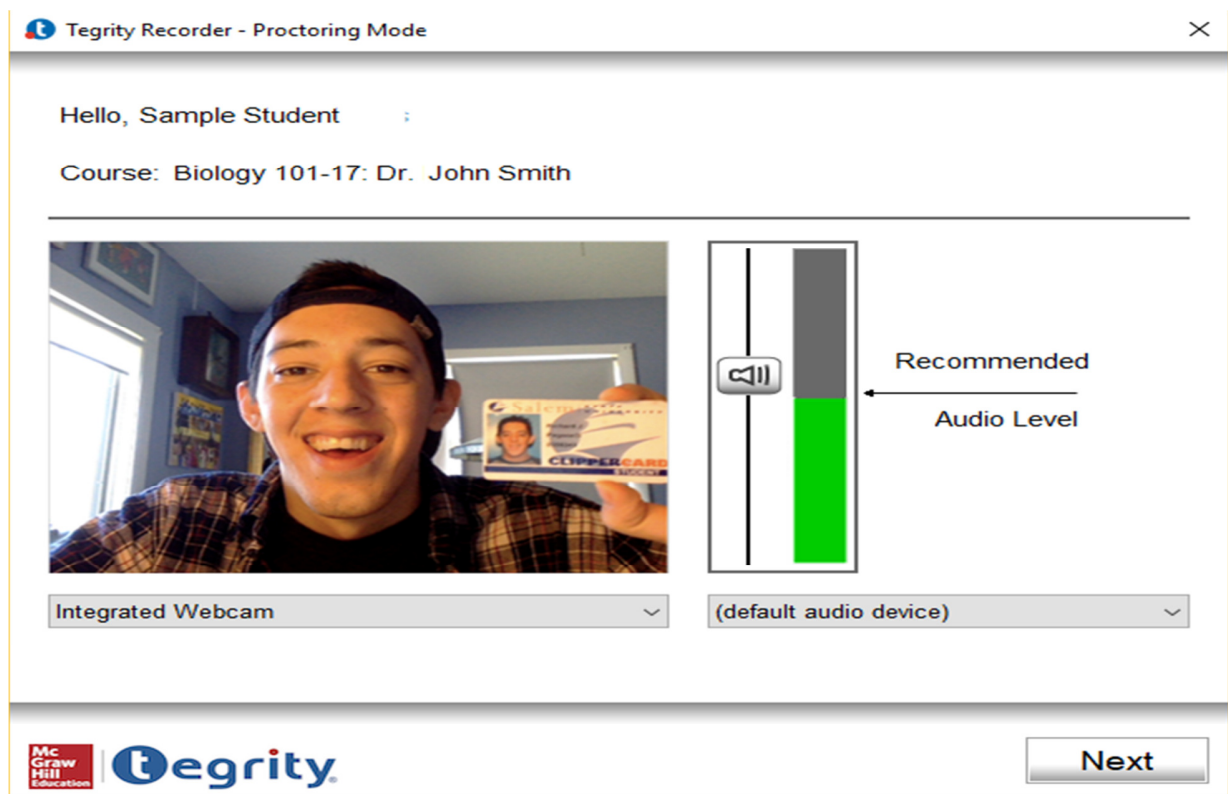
Tegrity Recorder - Proctoring Mode

×

Hello, Sample Student

Course: Biology 101-17: Dr. John Smith

Salem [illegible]

CLIPPERCARD

STUDENT

Recommended

Audio Level

Integrated Webcam

(default audio device)

Mc Graw Hill Education

tegrity

Next